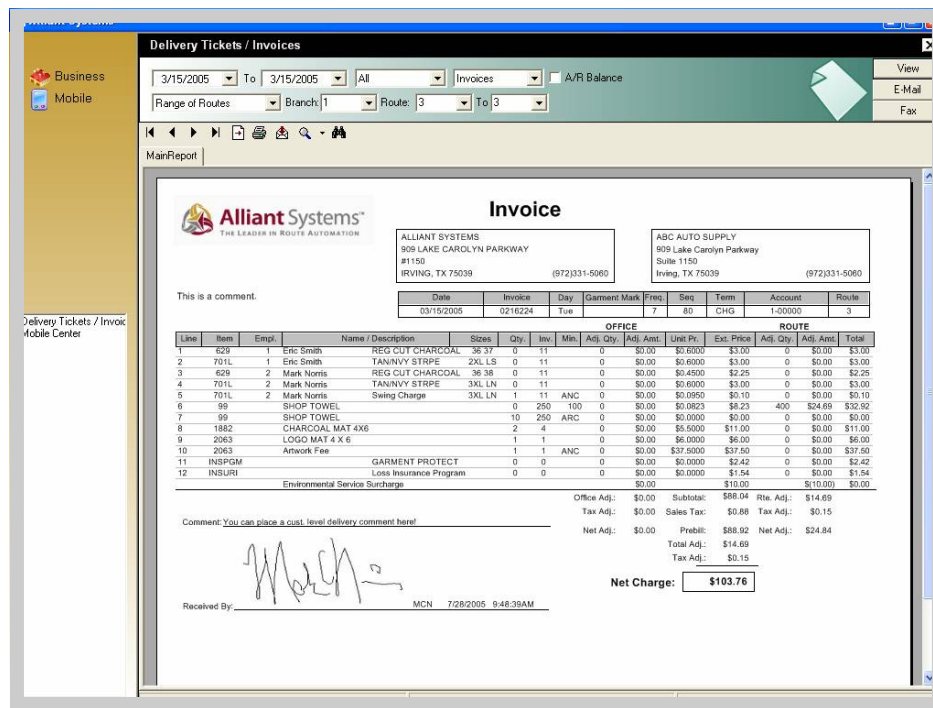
Delivery Tickets / Invoices

Business
Mobile

3/15/2005 To 3/15/2005 All Invoices A/R Balance
Range of Routes Branch: 1 Route: 3 To 3

View
E-Mail
Fax

MainReport

Delivery Tickets / Invoic
Mobile Center

Alliant Systems
THE LEADER IN ROUTE AUTOMATION

Invoice

ALLIANT SYSTEMS
909 LAKE CAROLYN PARKWAY
#1150
IRVING, TX 75039 (972)331-5060

ABC AUTO SUPPLY
909 Lake Carolyn Parkway
Suite 1150
Irving, TX 75039 (972)331-5060

This is a comment.

| Date | Invoice | Day | Garment Mark | Freq. | Seq | Term | Account | Route |
|---|---|---|---|---|---|---|---|---|
| 03/15/2005 | 0216224 | Tue | | 7 | 80 | CHG | 1-00000 | 3 |

OFFICE ROUTE

| Line | Item | Empl. | Name / Description | | Sizes | Qty. | Inv. | Min. | Adj. Qty. | Adj. Amt. | Unit Pr. | Ext. Price | Adj. Qty. | Adj. Amt. | Total |
|---|---|---|---|---|---|---|---|---|---|---|---|---|---|---|---|
| 1 | 629 | 1 | Eric Smith | REG CUT CHARCOAL | 36 37 | 0 | 11 | | 0 | $0.00 | $0.6000 | $3.00 | 0 | $0.00 | $3.00 |
| 2 | 701L | 1 | Eric Smith | TAN/NVY STRPE | 2XL LS | 0 | 11 | | 0 | $0.00 | $0.6000 | $3.00 | 0 | $0.00 | $3.00 |
| 3 | 629 | 2 | Mark Norris | REG CUT CHARCOAL | 36 38 | 0 | 11 | | 0 | $0.00 | $0.4500 | $2.25 | 0 | $0.00 | $2.25 |
| 4 | 701L | 2 | Mark Norris | TAN/NVY STRPE | 3XL LN | 0 | 11 | | 0 | $0.00 | $0.6000 | $3.00 | 0 | $0.00 | $3.00 |
| 5 | 701L | 2 | Mark Norris | Swing Charge | 3XL LN | 1 | 11 | ANC | 0 | $0.00 | $0.0950 | $0.10 | 0 | $0.00 | $0.10 |
| 6 | 99 | | SHOP TOWEL | | | 0 | 250 | 100 | 0 | $0.00 | $0.0823 | $8.23 | 400 | $24.69 | $32.92 |
| 7 | 99 | | SHOP TOWEL | | | 10 | 250 | ARC | 0 | $0.00 | $0.0000 | $0.00 | 0 | $0.00 | $0.00 |
| 8 | 1882 | | CHARCOAL MAT 4X6 | | | 2 | 4 | | 0 | $0.00 | $5.5000 | $11.00 | 0 | $0.00 | $11.00 |
| 9 | 2063 | | LOGO MAT 4 X 6 | | | 1 | 1 | | 0 | $0.00 | $6.0000 | $6.00 | 0 | $0.00 | $6.00 |
| 10 | 2063 | | Artwork Fee | | | 1 | 1 | ANC | 0 | $0.00 | $37.5000 | $37.50 | 0 | $0.00 | $37.50 |
| 11 | INSPGM | | | GARMENT PROTECT | | 0 | 0 | | 0 | $0.00 | $0.0000 | $2.42 | 0 | $0.00 | $2.42 |
| 12 | INSURI | | | Loss Insurance Program | | 0 | 0 | | 0 | $0.00 | $0.0000 | $1.54 | 0 | $0.00 | $1.54 |
| | | | Environmental Service Surcharge | | | | | | | $0.00 | | $10.00 | | $(10.00) | $0.00 |

Office Adj.: $0.00 Subtotal: $88.04 Rte. Adj.: $14.69
Tax Adj.: $0.00 Sales Tax: $0.88 Tax Adj.: $0.15
Net Adj.: $0.00 Prebill: $88.92 Net Adj.: $24.84
Total Adj.: $14.69
Tax Adj.: $0.15

Comment: You can place a cust. level delivery comment here!

Net Charge: $103.76

Received By: MCN 7/28/2005 9:48:39AM